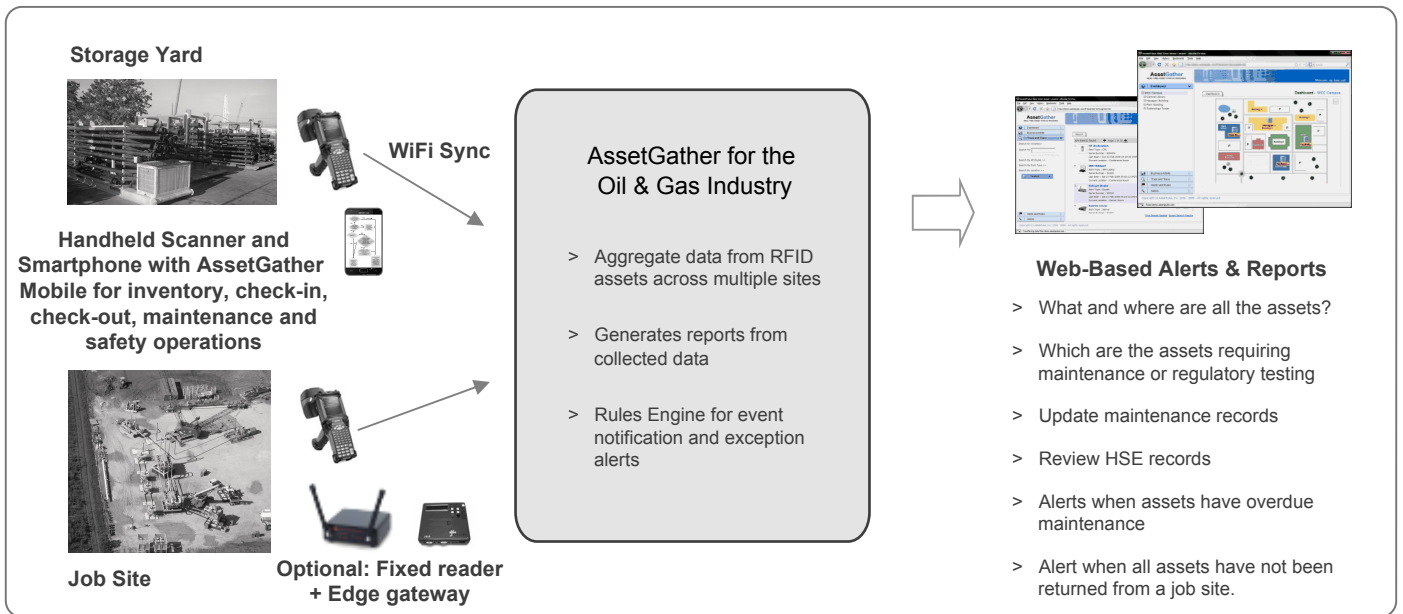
Storage Yard

WiFi Sync

Handheld Scanner and Smartphone with AssetGather Mobile for inventory, check-in, check-out, maintenance and safety operations

Job Site

Optional: Fixed reader + Edge gateway

AssetGather for the Oil & Gas Industry

> Aggregate data from RFID assets across multiple sites

> Generates reports from collected data

> Rules Engine for event notification and exception alerts

AssetGather

Dashboard - WCC Campus

Web-Based Alerts & Reports

> What and where are all the assets?

> Which are the assets requiring maintenance or regulatory testing

> Update maintenance records

> Review HSE records

> Alerts when assets have overdue maintenance

> Alert when all assets have not been returned from a job site.